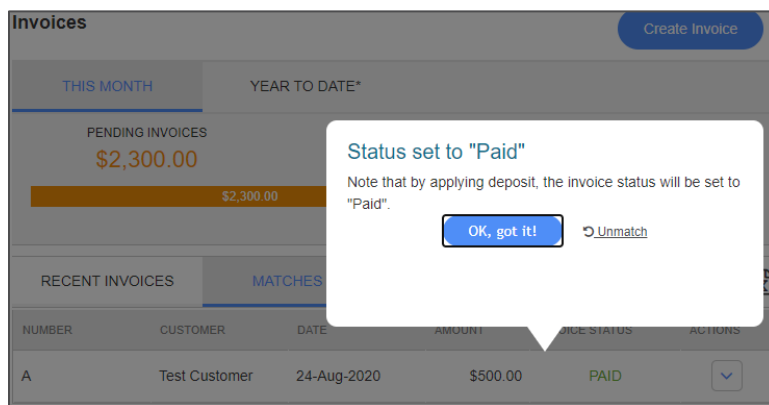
Invoices

Create Invoice

THIS MONTH

YEAR TO DATE*

PENDING INVOICES

$2,300.00

$2,300.00

Status set to "Paid"

Note that by applying deposit, the invoice status will be set to "Paid".

OK, got it!

Unmatch

RECENT INVOICES

MATCHES

| NUMBER | CUSTOMER | DATE | AMOUNT | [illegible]ICE STATUS | ACTIONS |
|---|---|---|---|---|---|
| A | Test Customer | 24-Aug-2020 | $500.00 | PAID | |